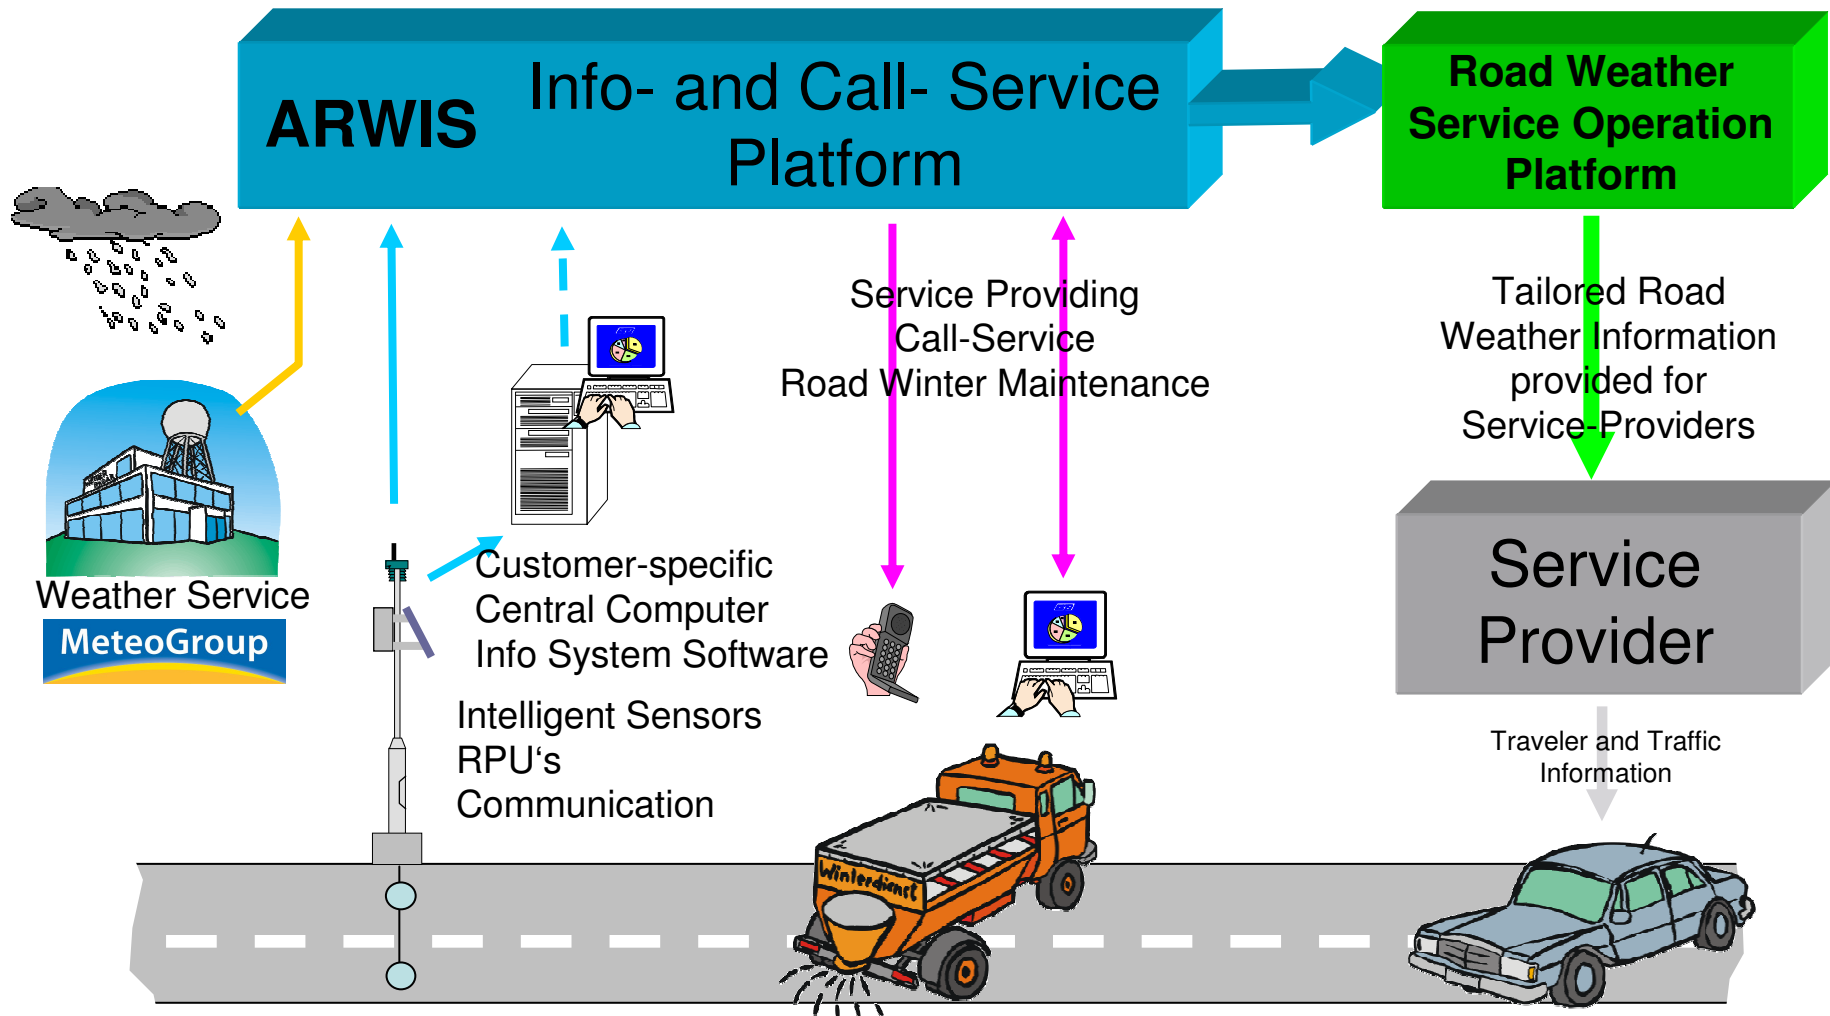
ARWIS

Info- and Call- Service Platform

Road Weather Service Operation Platform

Service Providing
Call-Service
Road Winter Maintenance

Tailored Road Weather Information provided for Service-Providers

Weather Service

MeteoGroup

Customer-specific
Central Computer
Info System Software

Intelligent Sensors
RPU's
Communication

Service Provider

Traveler and Traffic Information

Winterdienst